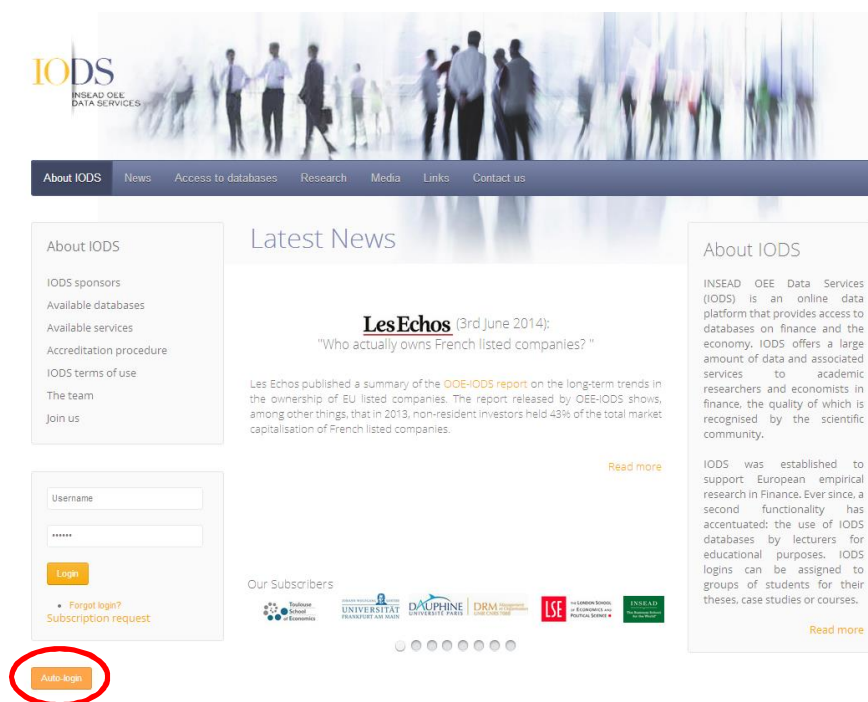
IODS
INSEAD OEE DATA SERVICES

About IODS News Access to databases Research Media Links Contact us

About IODS

IODS sponsors
Available databases
Available services
Accreditation procedure
IODS terms of use
The team
Join us

Username
••••••
Login

• Forgot login?
Subscription request

Auto-login

Latest News

LesEchos (3rd June 2014):
"Who actually owns French listed companies? "

Les Echos published a summary of the OOE-IODS report on the long-term trends in the ownership of EU listed companies. The report released by OEE-IODS shows, among other things, that in 2013, non-resident investors held 43% of the total market capitalisation of French listed companies.

Read more

Our Subscribers

Toulouse School of Economics
UNIVERSITÄT FRANKFURT AM MAIN
DAUPHINE UNIVERSITÉ PARIS
DRM
LSE THE LONDON SCHOOL OF ECONOMICS AND POLITICAL SCIENCE
INSEAD The Business School for the World

About IODS

INSEAD OEE Data Services (IODS) is an online data platform that provides access to databases on finance and the economy. IODS offers a large amount of data and associated services to academic researchers and economists in finance, the quality of which is recognised by the scientific community.

IODS was established to support European empirical research in Finance. Ever since, a second functionality has accentuated: the use of IODS databases by lecturers for educational purposes. IODS logins can be assigned to groups of students for their theses, case studies or courses.

Read more